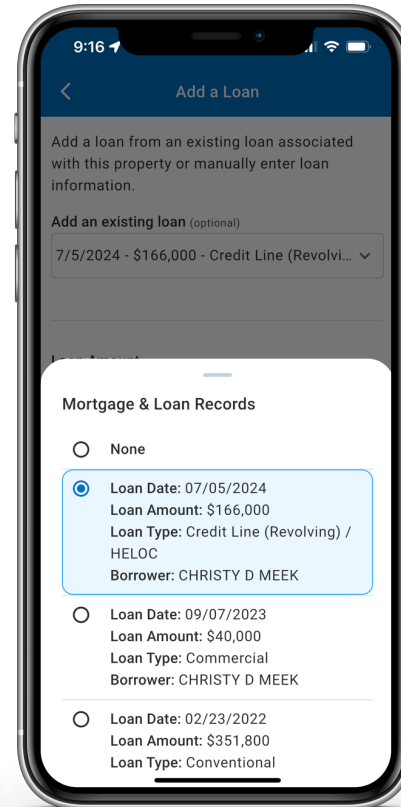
9:16

Add a Loan

Add a loan from an existing loan associated with this property or manually enter loan information.

Add an existing loan (optional)

7/5/2024 - $166,000 - Credit Line (Revolvi...

Loan Amount

Mortgage & Loan Records

None

Loan Date: 07/05/2024
Loan Amount: $166,000
Loan Type: Credit Line (Revolving) / HELOC
Borrower: CHRISTY D MEEK

Loan Date: 09/07/2023
Loan Amount: $40,000
Loan Type: Commercial
Borrower: CHRISTY D MEEK

Loan Date: 02/23/2022
Loan Amount: $351,800
Loan Type: Conventional